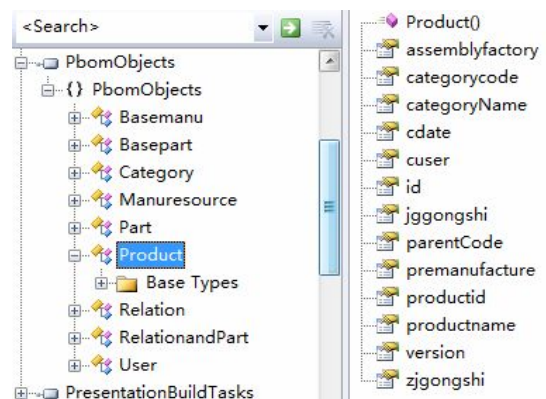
<Search>

PbomObjects
{} PbomObjects
Basemanu
Basepart
Category
Manuresource
Part
Product
Base Types
Relation
RelationandPart
User
PresentationBuildTasks

Product()
assemblyfactory
categorycode
categoryName
cdate
cuser
id
jggongshi
parentCode
premanufacture
productid
productname
version
zjgongshi